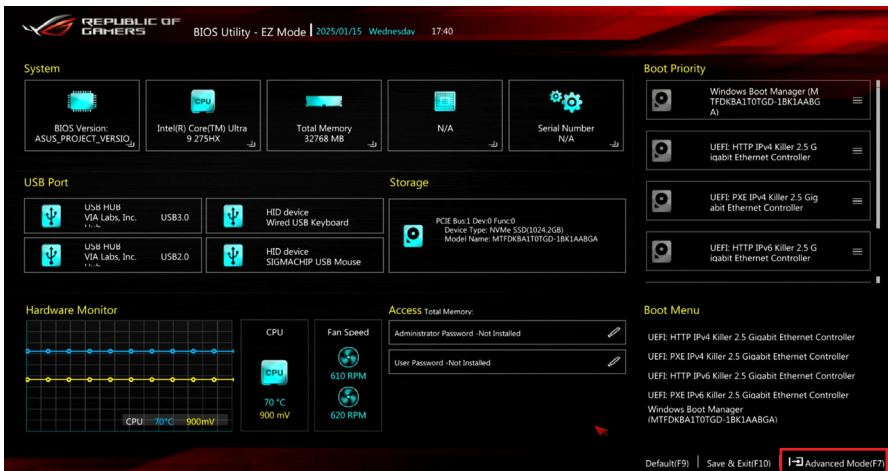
REPUBLIC OF GAMERS BIOS Utility - EZ Mode 2025/01/15 Wednesday 17:40

System

BIOS Version: ASUS_PROJECT_VERSIO

CPU Intel(R) Core(TM) Ultra 9 275HX

Total Memory 32768 MB

N/A

Serial Number N/A

Boot Priority

Windows Boot Manager (M TFDKBA1T0TGD-1BK1AABG A)

UEFI: HTTP IPv4 Killer 2.5 G igabit Ethernet Controller

UEFI: PXE IPv4 Killer 2.5 Gig abit Ethernet Controller

UEFI: HTTP IPv6 Killer 2.5 G igabit Ethernet Controller

USB Port

USB HUB VIA Labs, Inc. USB3.0

HID device Wired USB Keyboard

USB HUB VIA Labs, Inc. USB2.0

HID device SIGMACHIP USB Mouse

Storage

PCIE Bus:1 Dev:0 Func:0
Device Type: NVMe SSD(1024.2GB)
Model Name: MTFDKBA1T0TGD-1BK1AABGA

Hardware Monitor

CPU 70°C 900mV

CPU

CPU

70 °C
900 mV

Fan Speed

610 RPM

620 RPM

Access Total Memory:

Administrator Password -Not Installed

User Password -Not Installed

Boot Menu

UEFI: HTTP IPv4 Killer 2.5 Gigabit Ethernet Controller

UEFI: PXE IPv4 Killer 2.5 Gigabit Ethernet Controller

UEFI: HTTP IPv6 Killer 2.5 Gigabit Ethernet Controller

UEFI: PXE IPv6 Killer 2.5 Gigabit Ethernet Controller

Windows Boot Manager (MTFDKBA1T0TGD-1BK1AABGA)

Default(F9) | Save & Exit(F10) | Advanced Mode(F7)